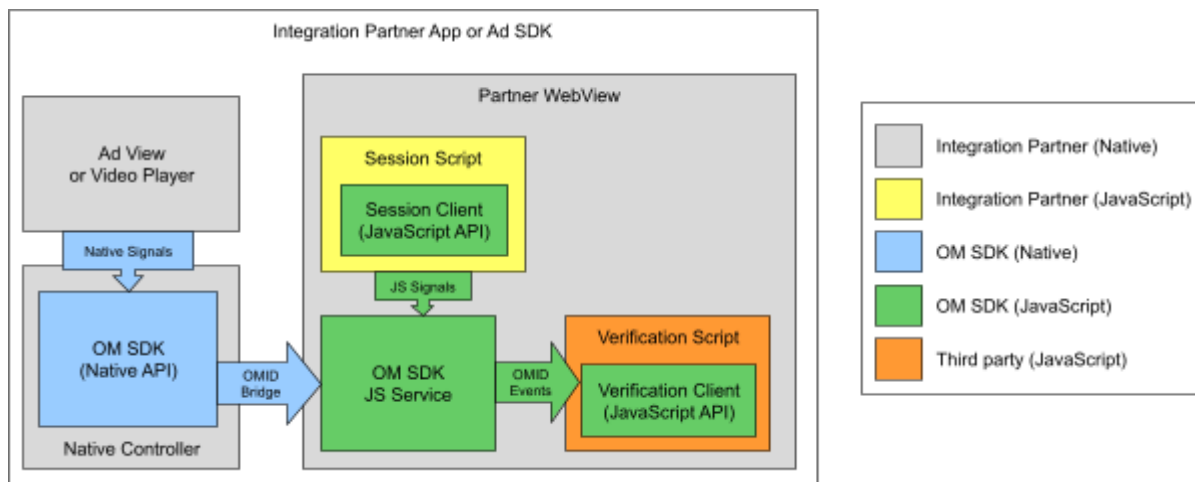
Integration Partner App or Ad SDK

Ad View or Video Player

Native Signals

OM SDK (Native API)

Native Controller

OMID Bridge

Partner WebView

Session Script

Session Client (JavaScript API)

JS Signals

OM SDK JS Service

OMID Events

Verification Script

Verification Client (JavaScript API)

Integration Partner (Native)

Integration Partner (JavaScript)

OM SDK (Native)

OM SDK (JavaScript)

Third party (JavaScript)